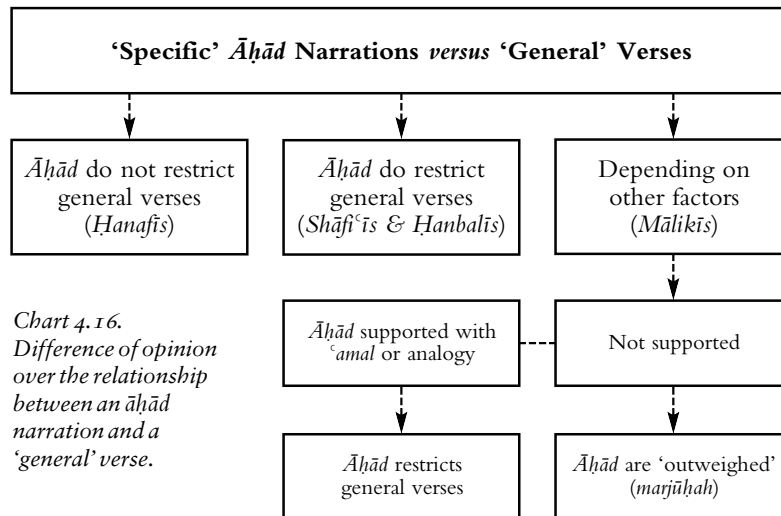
'Specific' *Āḥād* Narrations *versus* 'General' Verses

*Āḥād* do not restrict general verses (*Ḥanafīs*)

*Āḥād* do restrict general verses (*Shāfiʿīs & Ḥanbalīs*)

Depending on other factors (*Mālikīs*)

*Chart 4.16. Difference of opinion over the relationship between an āḥād narration and a 'general' verse.*

*Āḥād* supported with *ʿamal* or analogy

Not supported

*Āḥād* restricts general verses

*Āḥād* are 'outweighed' (*marjūḥah*)